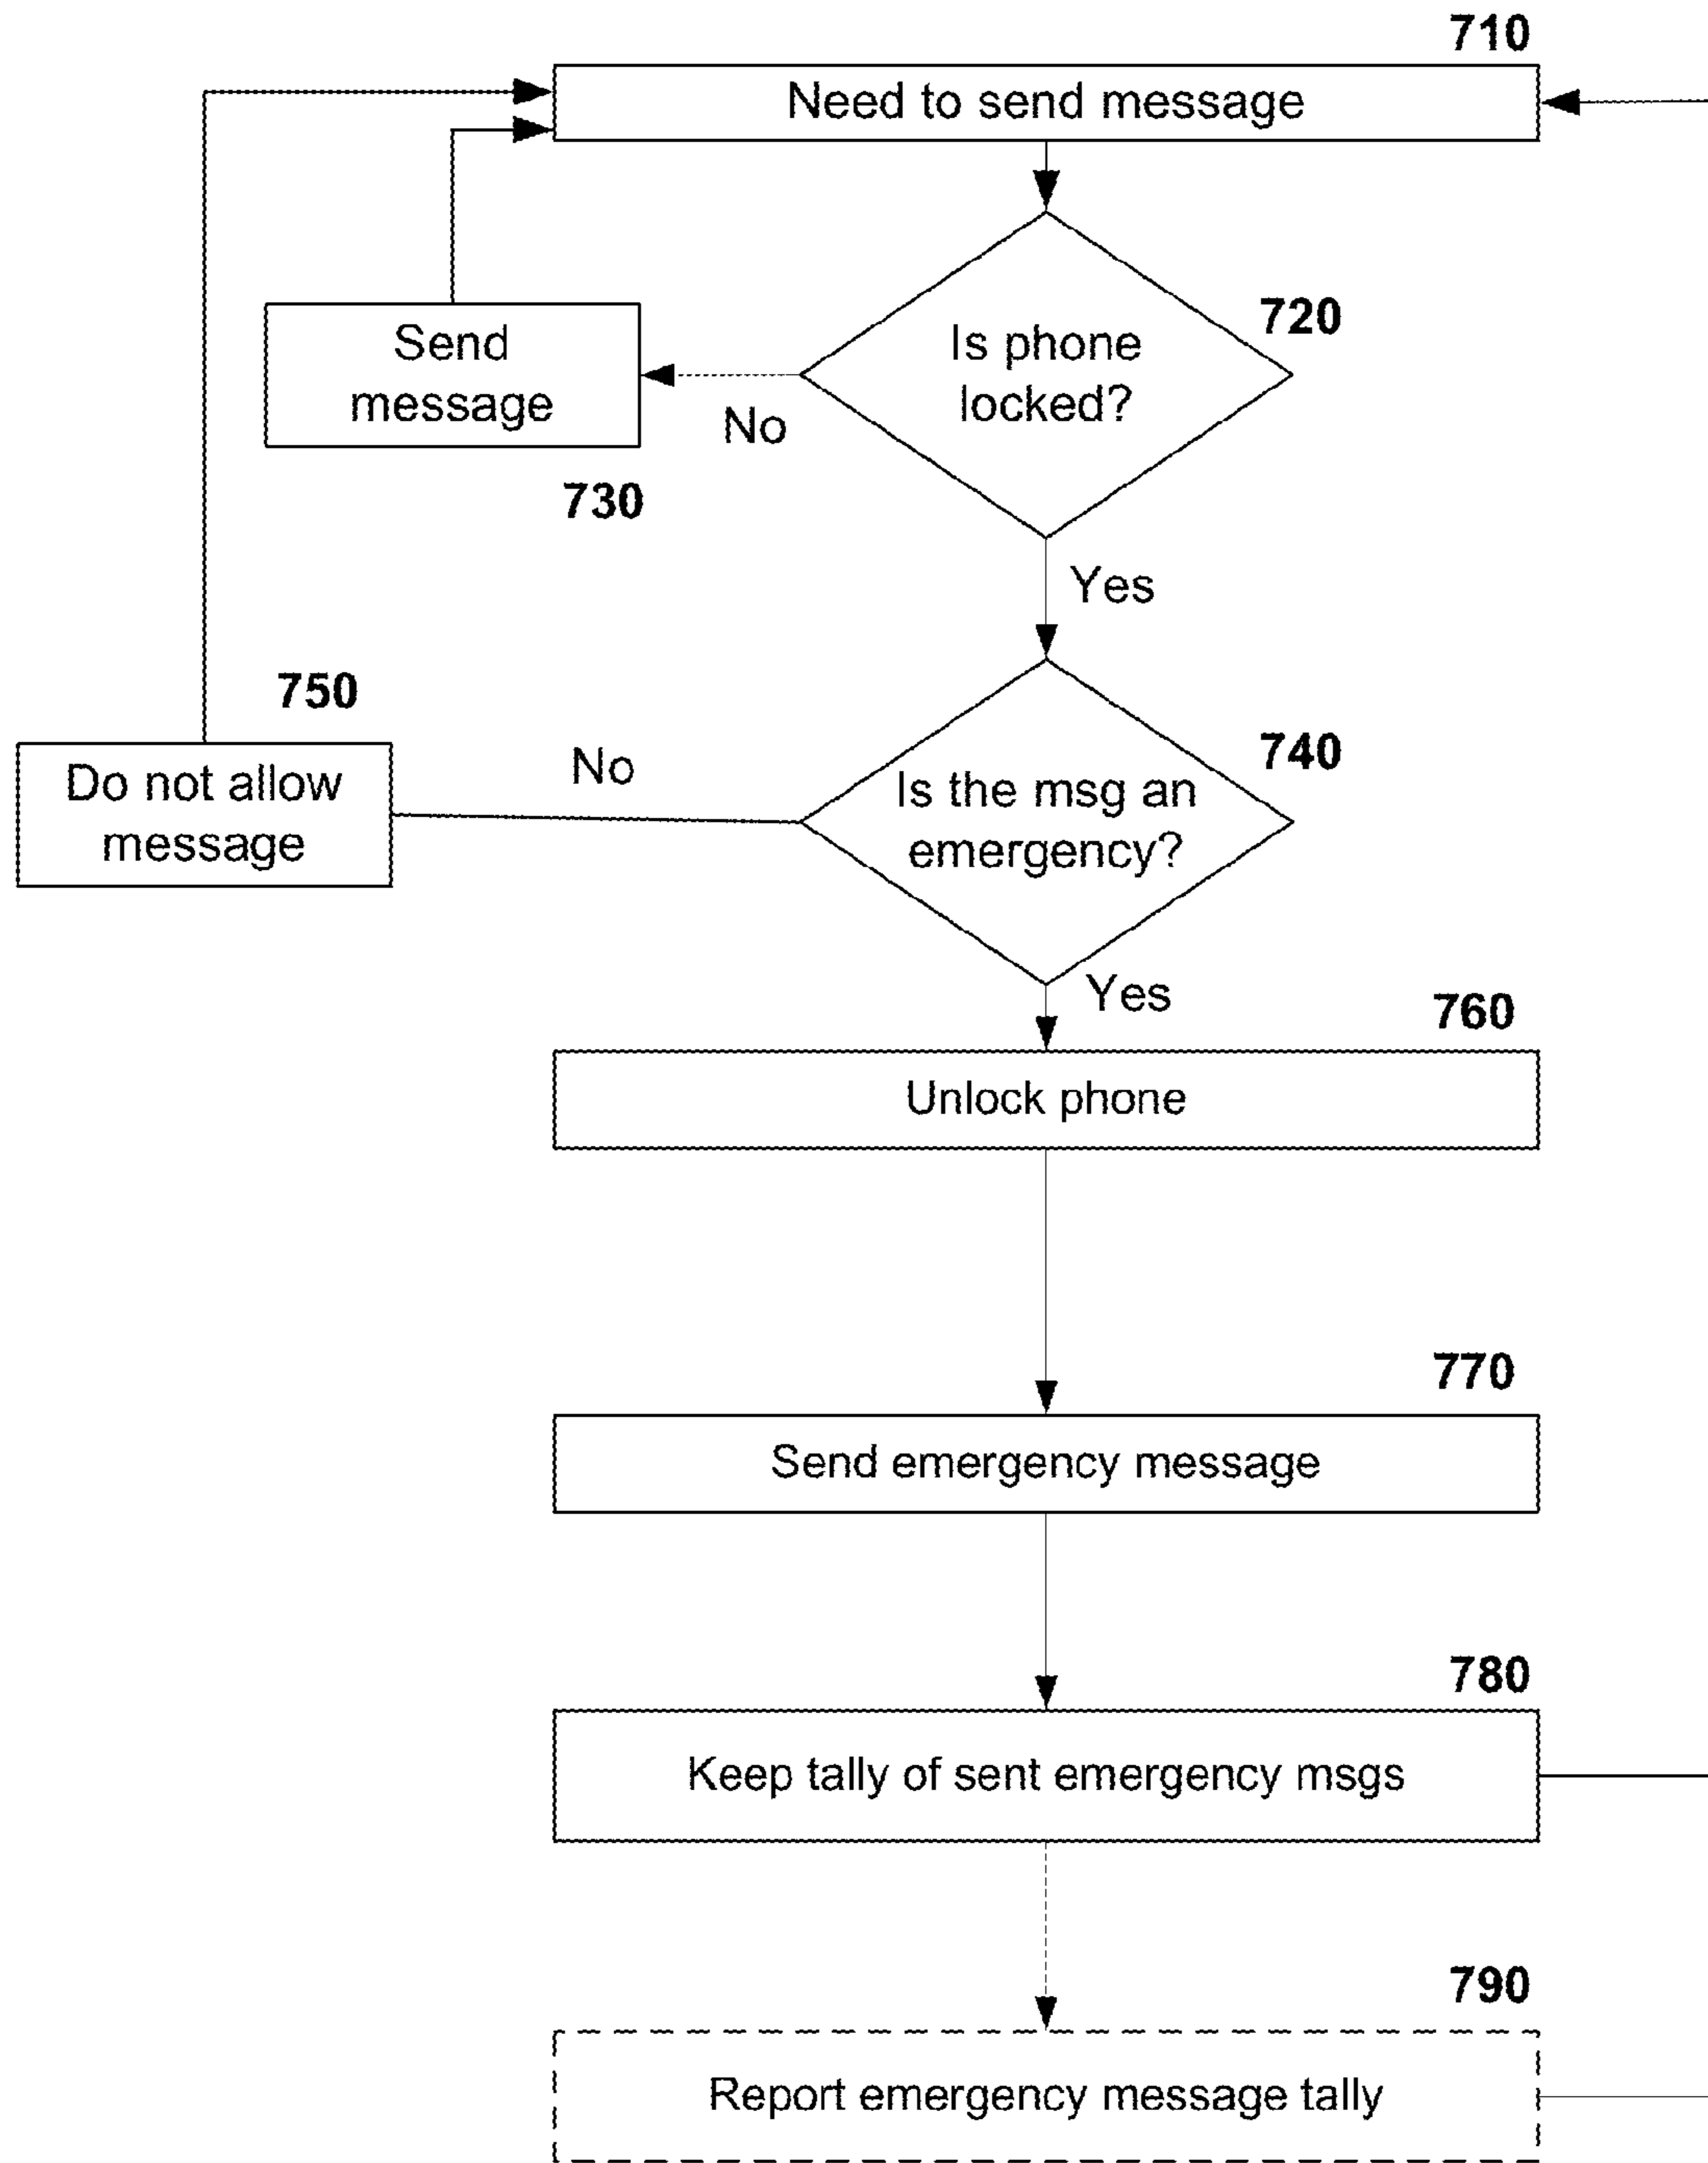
710
Need to send message

720
Is phone locked?

No

Send message
730

Yes

750
Do not allow message

No

740
Is the msg an emergency?

Yes

760
Unlock phone

770
Send emergency message

780
Keep tally of sent emergency msgs

790
Report emergency message tally